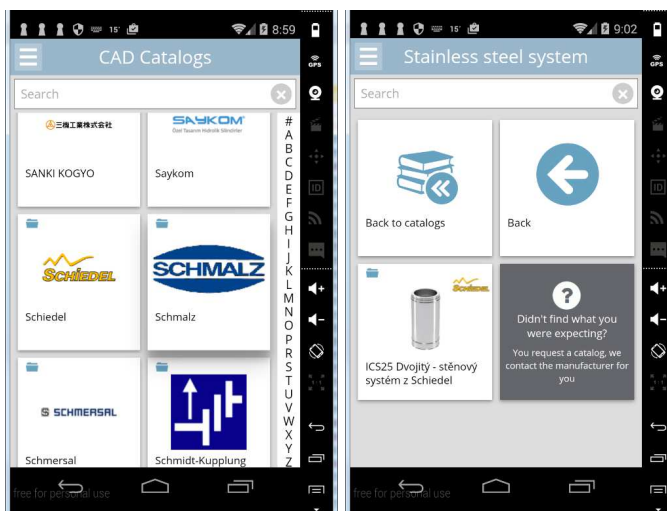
15' 8:59

CAD Catalogs

Search

三輪工業株式会社

SANKI KOGYO

SAYKOM
Özel Tasarım Hidrolik Silindirler

Saykom

SCHIEDEL

Schiedel

SCHMALZ

Schmalz

SCHMERSAL

Schmersal

Schmidt-Kupplung

#
A
B
C
D
E
F
G
H
I
J
K
L
M
N
O
P
Q
R
S
T
U
V
W
X
Y
Z

free for personal use

GPS

ID

15' 9:02

Stainless steel system

Search

Back to catalogs

Back

SCHIEDEL

ICS25 Dvojitý - stěnový systém z Schiedel

?

Didn't find what you were expecting?

You request a catalog, we contact the manufacturer for you

free for personal use

GPS

ID